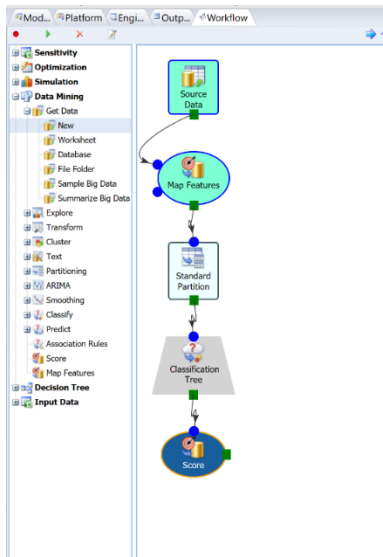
Mod... Platform Engi... Outp... Workflow

Sensitivity
Optimization
Simulation
Data Mining
Get Data
New
Worksheet
Database
File Folder
Sample Big Data
Summarize Big Data
Explore
Transform
Cluster
Text
Partitioning
ARIMA
Smoothing
Classify
Predict
Association Rules
Score
Map Features
Decision Tree
Input Data

Source Data
Map Features
Standard Partition
Classification Tree
Score